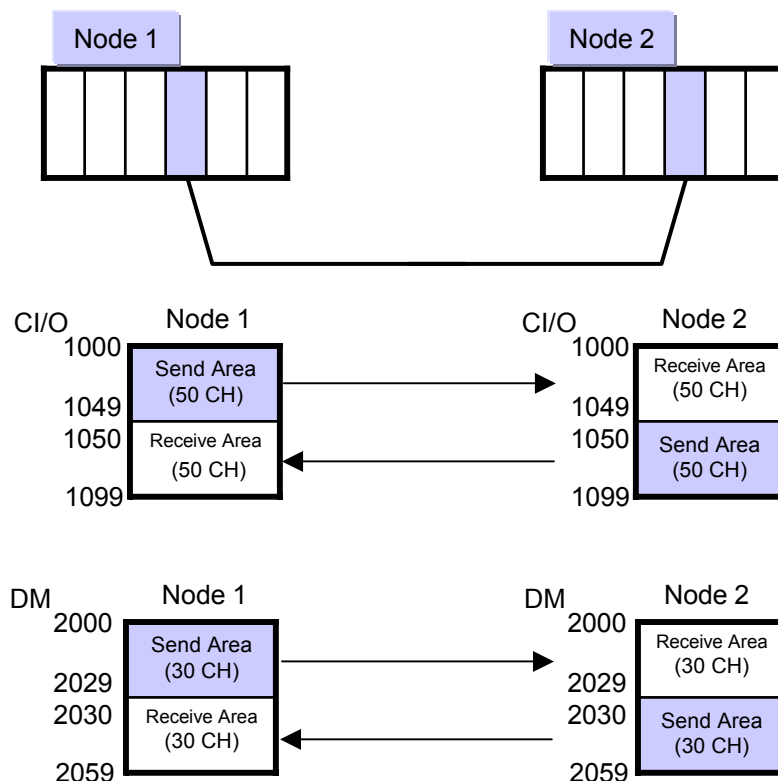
Node 1

Node 2

CI/O

Node 1

1000

Send Area (50 CH)

1049

1050

Receive Area (50 CH)

1099

CI/O

Node 2

1000

Receive Area (50 CH)

1049

1050

Send Area (50 CH)

1099

DM

Node 1

2000

Send Area (30 CH)

2029

2030

Receive Area (30 CH)

2059

DM

Node 2

2000

Receive Area (30 CH)

2029

2030

Send Area (30 CH)

2059